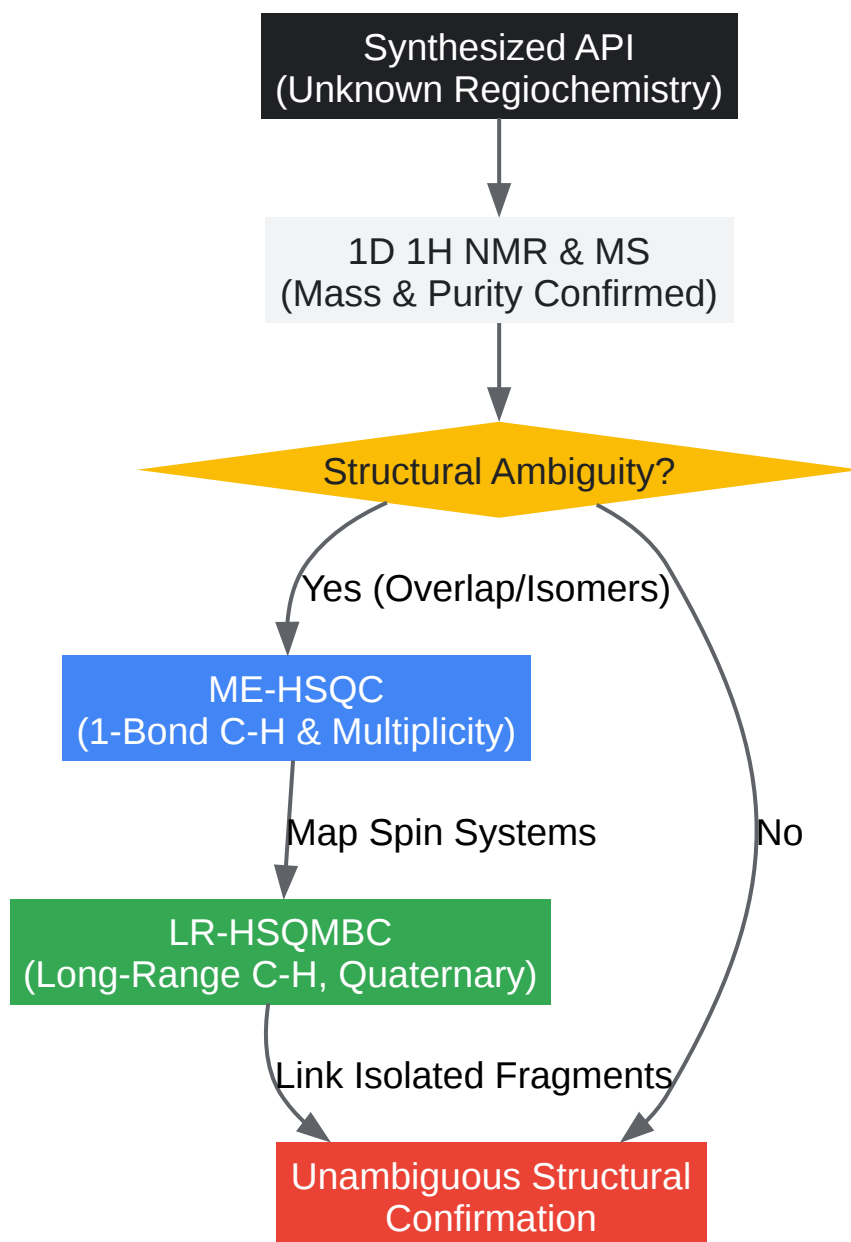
Synthesized API
(Unknown Regiochemistry)

1D 1H NMR & MS
(Mass & Purity Confirmed)

Structural Ambiguity?

Yes (Overlap/Isomers)

No

ME-HSQC
(1-Bond C-H & Multiplicity)

Map Spin Systems

LR-HSQMBC
(Long-Range C-H, Quaternary)

Link Isolated Fragments

Unambiguous Structural Confirmation